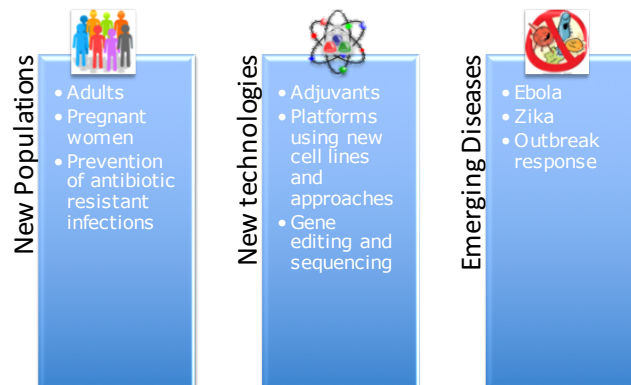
New Populations

• Adults
• Pregnant women
• Prevention of antibiotic resistant infections

New technologies

• Adjuvants
• Platforms using new cell lines and approaches
• Gene editing and sequencing

Emerging Diseases

• Ebola
• Zika
• Outbreak response